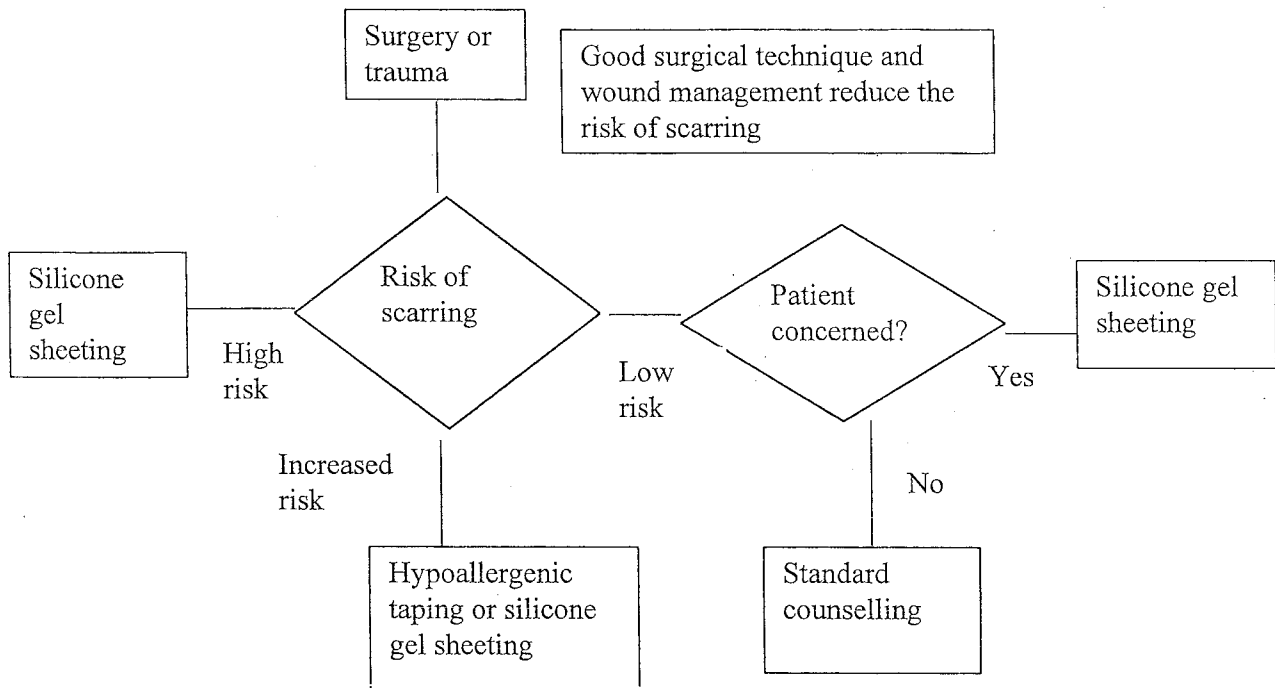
Surgery or trauma

Good surgical technique and wound management reduce the risk of scarring

Silicone gel sheeting

High risk

Risk of scarring

Low risk

Patient concerned?

Yes

Silicone gel sheeting

Increased risk

No

Hypoallergenic taping or silicone gel sheeting

Standard counselling